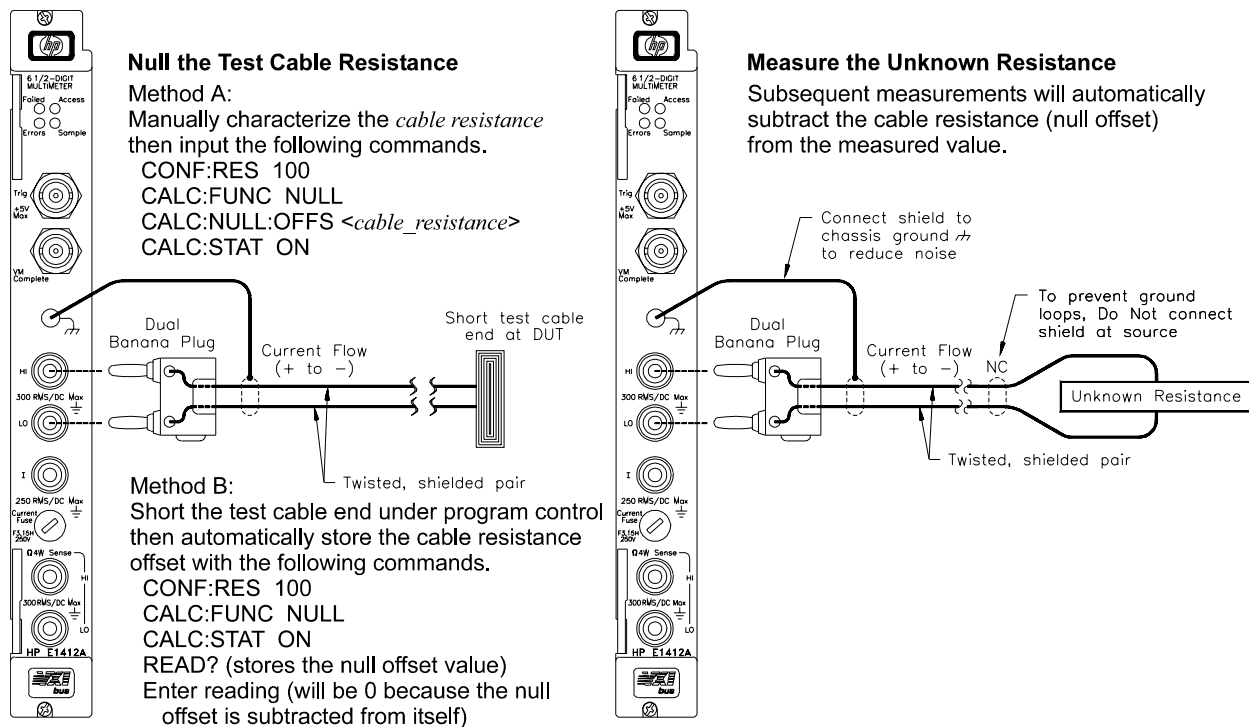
hp
6 1/2-DIGIT MULTIMETER
Failed Access
Errors Sample
Trig
+5V Max
VM Complete
HI
300 RMS/DC Max
LO
I
250 RMS/DC Max
Current Fuse
F3.15H 250V
Ω4W Sense
HI
300RMS/DC Max
LO
HP E1412A
bus

Null the Test Cable Resistance
Method A:
Manually characterize the *cable resistance* then input the following commands.
CONF:RES 100
CALC:FUNC NULL
CALC:NULL:OFFS <*cable_resistance*>
CALC:STAT ON

Dual Banana Plug
Current Flow (+ to −)
Short test cable end at DUT
Twisted, shielded pair

Method B:
Short the test cable end under program control then automatically store the cable resistance offset with the following commands.
CONF:RES 100
CALC:FUNC NULL
CALC:STAT ON
READ? (stores the null offset value)
Enter reading (will be 0 because the null offset is subtracted from itself)

hp
6 1/2-DIGIT MULTIMETER
Failed Access
Errors Sample
Trig
+5V Max
VM Complete
HI
300 RMS/DC Max
LO
I
250 RMS/DC Max
Current Fuse
F3.15H 250V
Ω4W Sense
HI
300RMS/DC Max
LO
HP E1412A
bus

Measure the Unknown Resistance
Subsequent measurements will automatically subtract the cable resistance (null offset) from the measured value.

Connect shield to chassis ground to reduce noise
To prevent ground loops, Do Not connect shield at source
Dual Banana Plug
Current Flow (+ to −)
NC
Unknown Resistance
Twisted, shielded pair